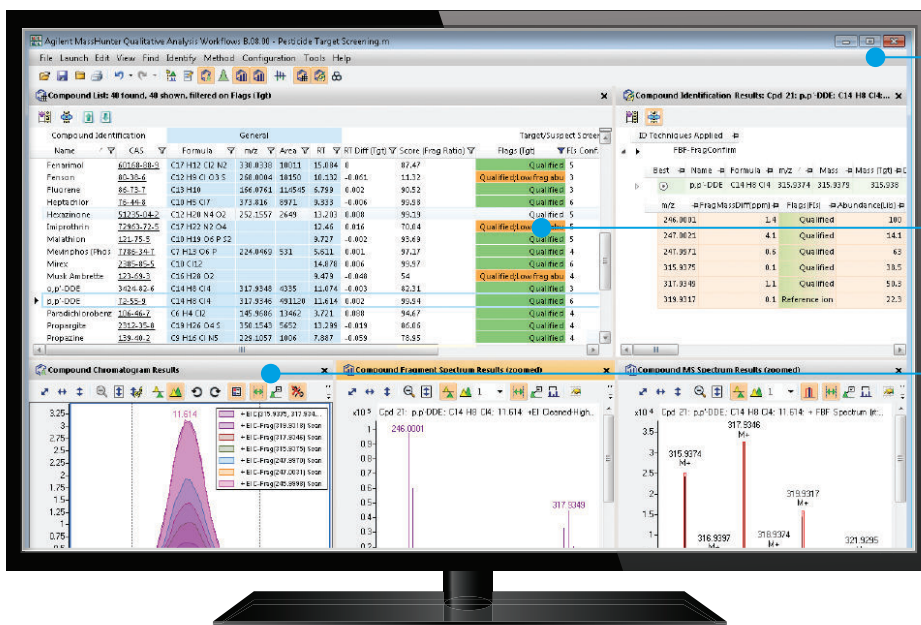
Agilent MassHunter Qualitative Analysis Workflows B.08.00 - Pesticide Target Screening.m

File Launch Edit View Find Identify Method Configuration Tools Help

Compound List: 40 found, 40 shown, filtered on Flags (Tgt)

| Compound Identification | | General | | | | | | | Target/Suspect Scre | |
|---|---|---|---|---|---|---|---|---|---|---|
| Name | CAS | Formula | m/z | Area | RT | RT Diff (Tgt) | Score (Frag Ratio) | Flags (Tgt) | F(s) Conf |
| Fenarimol | 60168-88-9 | C17 H12 Cl2 N2 | 330.0338 | 18011 | 15.084 | 0 | 87.47 | Qualified | 5 |
| Fenson | 80-38-6 | C12 H9 Cl O3 S | 268.0004 | 10150 | 10.132 | -0.061 | 11.32 | Qualified; Low frag abu | 5 |
| Fluorene | 86-73-7 | C13 H10 | 166.0761 | 114545 | 6.799 | 0.002 | 90.52 | Qualified | 6 |
| Heptachlor | 76-44-8 | C10 H5 Cl7 | 373.816 | 8971 | 9.333 | -0.006 | 95.58 | Qualified | 6 |
| Hexazinone | 51235-04-2 | C12 H20 N4 O2 | 252.1557 | 2649 | 13.203 | 0.008 | 93.19 | Qualified | 5 |
| Imiprothrin | 72963-72-5 | C17 H22 N2 O4 | | | 12.46 | 0.016 | 70.04 | Qualified; Low | 5 |
| Malathion | 121-75-5 | C10 H19 O6 P S2 | | | 9.727 | -0.002 | 93.69 | Qualified | 5 |
| Mevinphos (Phos | 7786-34-7 | C7 H13 O6 P | 224.0460 | 531 | 5.611 | 0.001 | 97.17 | Qualified | 4 |
| Mirex | 2385-85-5 | C10 Cl12 | | | 14.878 | 0.006 | 94.29 | Qualified | 6 |
| Musk Ambrette | 123-69-3 | C12 H16 N2 O5 | | | 9.479 | -0.048 | 54 | Qualified; Low frag abu | 4 |
| o,p'-DDE | 3424-82-6 | C14 H8 Cl4 | 317.9346 | 4335 | 11.074 | -0.003 | 82.31 | Qualified | 4 |
| p,p'-DDE | 72-55-9 | C14 H8 Cl4 | 317.9346 | 491120 | 11.614 | 0.002 | 95.54 | Qualified | 6 |
| Paradichlorobenz | 106-46-7 | C6 H4 Cl2 | 145.9686 | 13462 | 3.721 | 0.000 | 94.67 | Qualified | 4 |
| Propargite | 2312-35-8 | C19 H26 O4 S | 350.1543 | 5652 | 13.299 | -0.019 | 86.06 | Qualified | 4 |
| Propazine | 139-40-2 | C9 H16 Cl N5 | 229.1057 | 1806 | 7.887 | -0.059 | 80 | Qualified | 5 |

Compound Identification Results: Cpd 21: p,p'-DDE: C14 H8 Cl4:...

ID Techniques Applied
FBF-FragConfirm

| Best | Name | Formula | m/z | Mass | Mass (Tgt) |
|---|---|---|---|---|---|
| | p,p'-DDE | C14 H8 Cl4 | 315.9374 | 315.9379 | 315.938 |

| m/z | FragMassDiff(ppm) | Flags(F(s)) | Abundance(Lib) |
|---|---|---|---|
| 246.0001 | 1.4 | Qualified | 100 |
| 247.9621 | 4.1 | Qualified | 14.1 |
| 247.9971 | 0.6 | Qualified | 63 |
| 315.9375 | 0.1 | Qualified | 38.5 |
| 317.9349 | 1.1 | Qualified | 50.3 |
| 319.9317 | 0.1 | Reference ion | 22.3 |

Compound Chromatogram Results

3.25 3 2.75 2.5 2.25 2

11.614

+EIC(315.9375, 317.934...
+EIC Frag(319.9318) Scan
+EIC Frag(317.9346) Scan
+EIC Frag(315.9375) Scan
+EIC Frag(247.9970) Scan
+EIC Frag(247.0031) Scan
+EIC Frag(245.9998) Scan

Compound Fragment Spectrum Results (zoomed)

x10⁵ Cpd 21: p,p'-DDE: C14 H8 Cl4: 11.614: +EI Cleaned-High...

246.0001

317.9349

Compound MS Spectrum Results (zoomed)

x10⁴ Cpd 21: p,p'-DDE: C14 H8 Cl4: 11.614: + FBF Spectrum (rt:...

3.5 3 2.5 2 1.5

317.9346 M+
315.9374 M+
319.9317 M+
316.9397 M+
318.9374 M+
321.9295